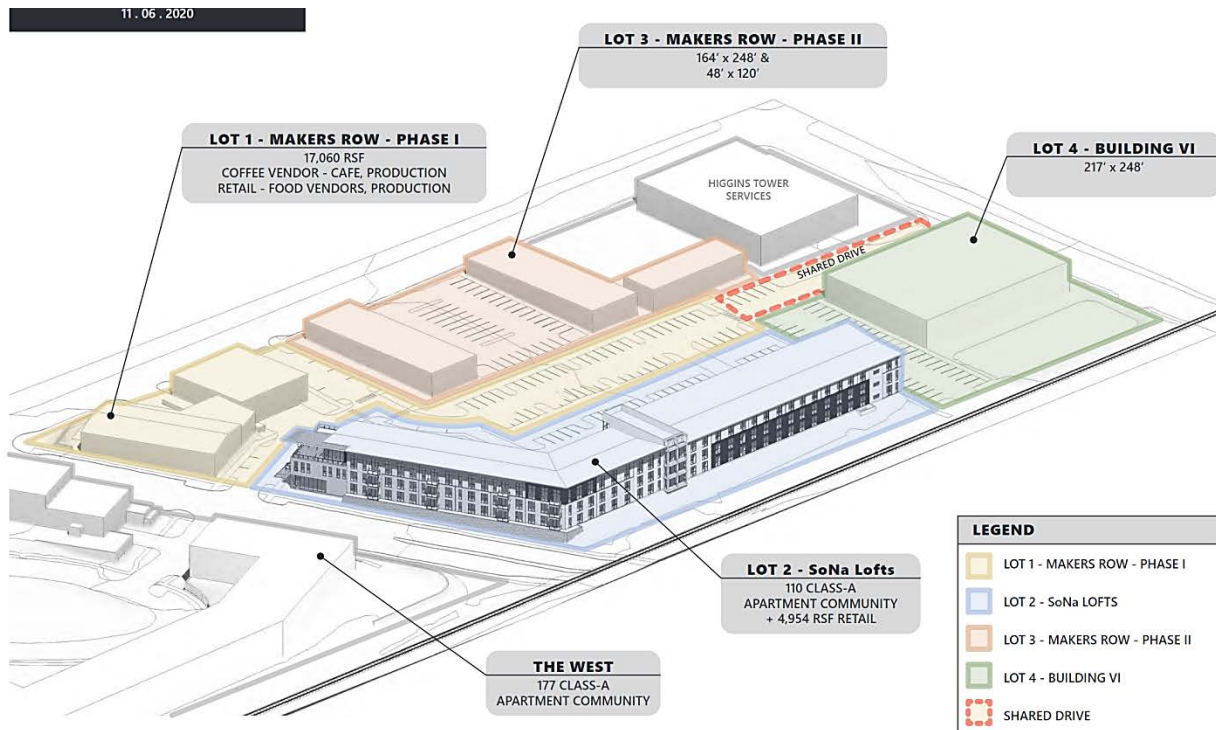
11 . 06 . 2020

LOT 3 - MAKERS ROW - PHASE II
164' x 248' &
48' x 120'

LOT 1 - MAKERS ROW - PHASE I
17,060 RSF
COFFEE VENDOR - CAFE, PRODUCTION
RETAIL - FOOD VENDORS, PRODUCTION

HIGGINS TOWER SERVICES

LOT 4 - BUILDING VI
217' x 248'

SHARED DRIVE

LOT 2 - SoNa Lofts
110 CLASS-A
APARTMENT COMMUNITY
+ 4,954 RSF RETAIL

THE WEST
177 CLASS-A
APARTMENT COMMUNITY

LEGEND
LOT 1 - MAKERS ROW - PHASE I
LOT 2 - SoNa LOFTS
LOT 3 - MAKERS ROW - PHASE II
LOT 4 - BUILDING VI
SHARED DRIVE